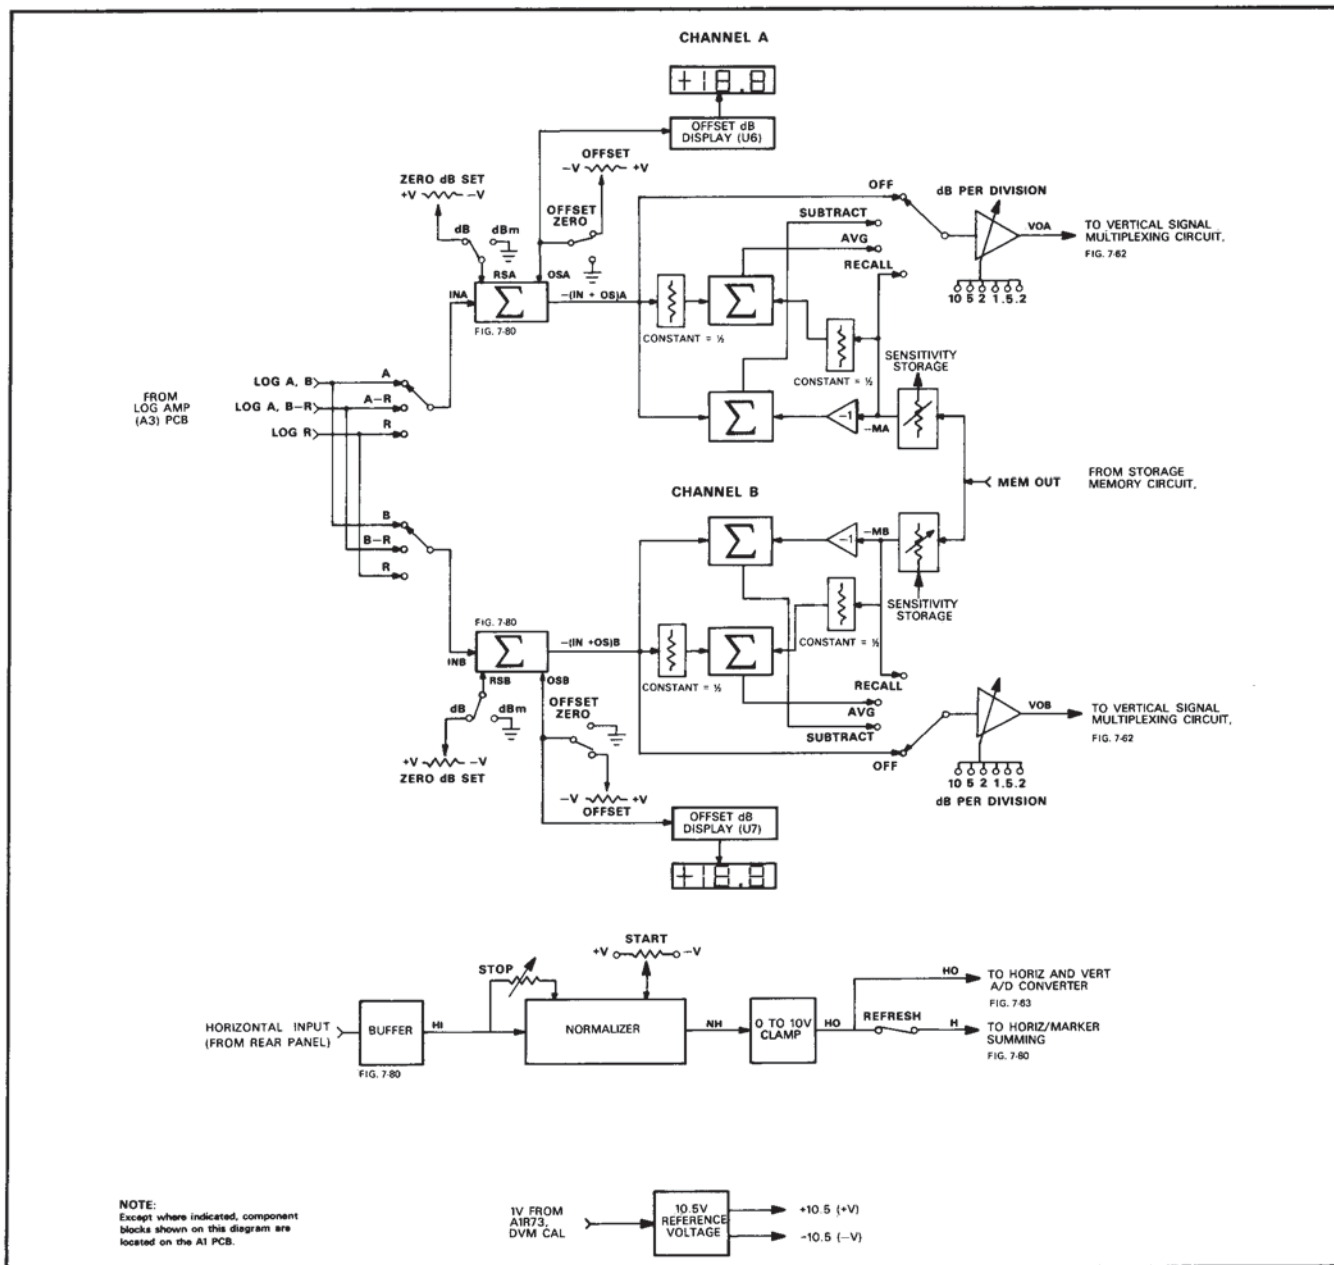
CHANNEL A

+18.8

OFFSET dB DISPLAY (U6)

OFFSET
−V +V

ZERO dB SET
+V −V

OFF

dB PER DIVISION

OFFSET ZERO

dB

dBm

SUBTRACT

AVG

VOA

TO VERTICAL SIGNAL MULTIPLEXING CIRCUIT,
FIG. 7-62

RECALL

RSA

OSA

INA

$\Sigma$

−(IN + OS)A

$\Sigma$

10 5 2 1 .5 .2

FIG. 7-80

CONSTANT = ½

CONSTANT = ½

SENSITIVITY STORAGE

FROM LOG AMP (A3) PCB

LOG A, B

A

LOG A, B−R

A−R

LOG R

R

$\Sigma$

−1

−MA

MEM OUT

FROM STORAGE MEMORY CIRCUIT,

CHANNEL B

B

B−R

R

$\Sigma$

−1

−MB

SENSITIVITY STORAGE

FIG. 7-80

INB

$\Sigma$

−(IN +OS)B

$\Sigma$

CONSTANT = ½

RSB

OSB

CONSTANT = ½

RECALL

OFFSET ZERO

AVG

VOB

TO VERTICAL SIGNAL MULTIPLEXING CIRCUIT,
FIG. 7-62

dB

dBm

SUBTRACT

+V −V
ZERO dB SET

OFF

10 5 2 1 .5 .2

dB PER DIVISION

−V +V
OFFSET

OFFSET dB DISPLAY (U7)

+18.8

START
+V −V

STOP

HO

TO HORIZ AND VERT A/D CONVERTER
FIG. 7-63

HORIZONTAL INPUT (FROM REAR PANEL)

BUFFER

HI

NORMALIZER

NH

0 TO 10V CLAMP

HO

REFRESH

H

TO HORIZ/MARKER SUMMING
FIG. 7-80

FIG. 7-80

NOTE:
Except where indicated, component blocks shown on this diagram are located on the A1 PCB.

1V FROM A1R73, DVM CAL

10.5V REFERENCE VOLTAGE

+10.5 (+V)

−10.5 (−V)